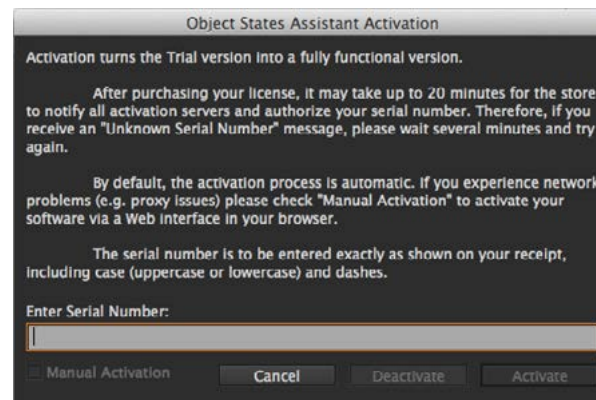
Object States Assistant Activation

Activation turns the Trial version into a fully functional version.

After purchasing your license, it may take up to 20 minutes for the store to notify all activation servers and authorize your serial number. Therefore, if you receive an "Unknown Serial Number" message, please wait several minutes and try again.

By default, the activation process is automatic. If you experience network problems (e.g. proxy issues) please check "Manual Activation" to activate your software via a Web interface in your browser.

The serial number is to be entered exactly as shown on your receipt, including case (uppercase or lowercase) and dashes.

Enter Serial Number:

Manual Activation

Cancel

Deactivate

Activate